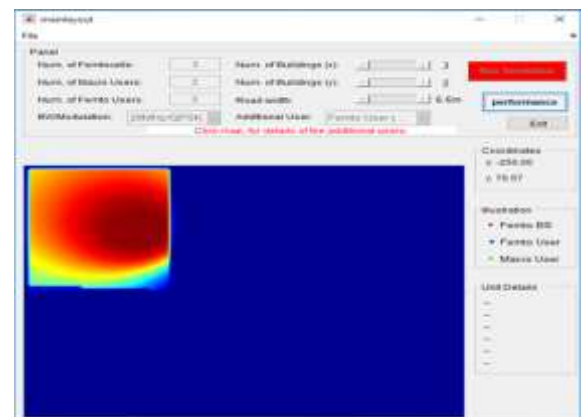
mainlayout
File
Panel
Num. of Femtocells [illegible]
Num. of Macro Users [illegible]
Num. of Femto Users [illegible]
BW/Modulation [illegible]
Num. of Buildings (x) 3
Num. of Buildings (y) 2
Road width 6.6m
Additional User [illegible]
Click road, for details of the additional users
Run Simulation
performance
Exit
Coordinates
x -250.00
y 70.07
Illustration
Femto BS
Femto User
Macro User
Unit Details
–
–
–
–
–
–
–